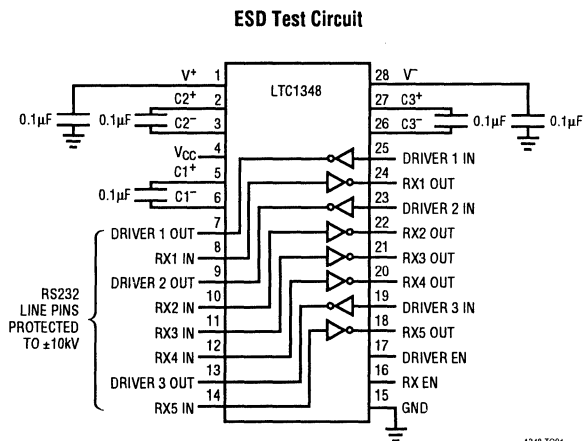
ESD Test Circuit

LTC1348

$V^+$ 1
C2$^+$ 2
C2$^-$ 3
$V_{CC}$ 4
C1$^+$ 5
C1$^-$ 6
7
8
9
10
11
12
13
14

28 $V^-$
27 C3$^+$
26 C3$^-$
25 DRIVER 1 IN
24 RX1 OUT
23 DRIVER 2 IN
22 RX2 OUT
21 RX3 OUT
20 RX4 OUT
19 DRIVER 3 IN
18 RX5 OUT
17 DRIVER EN
16 RX EN
15 GND

0.1μF
0.1μF
0.1μF
0.1μF
0.1μF

DRIVER 1 OUT
RX1 IN
DRIVER 2 OUT
RX2 IN
RX3 IN
RX4 IN
DRIVER 3 OUT
RX5 IN

RS232 LINE PINS PROTECTED TO ±10kV

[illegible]